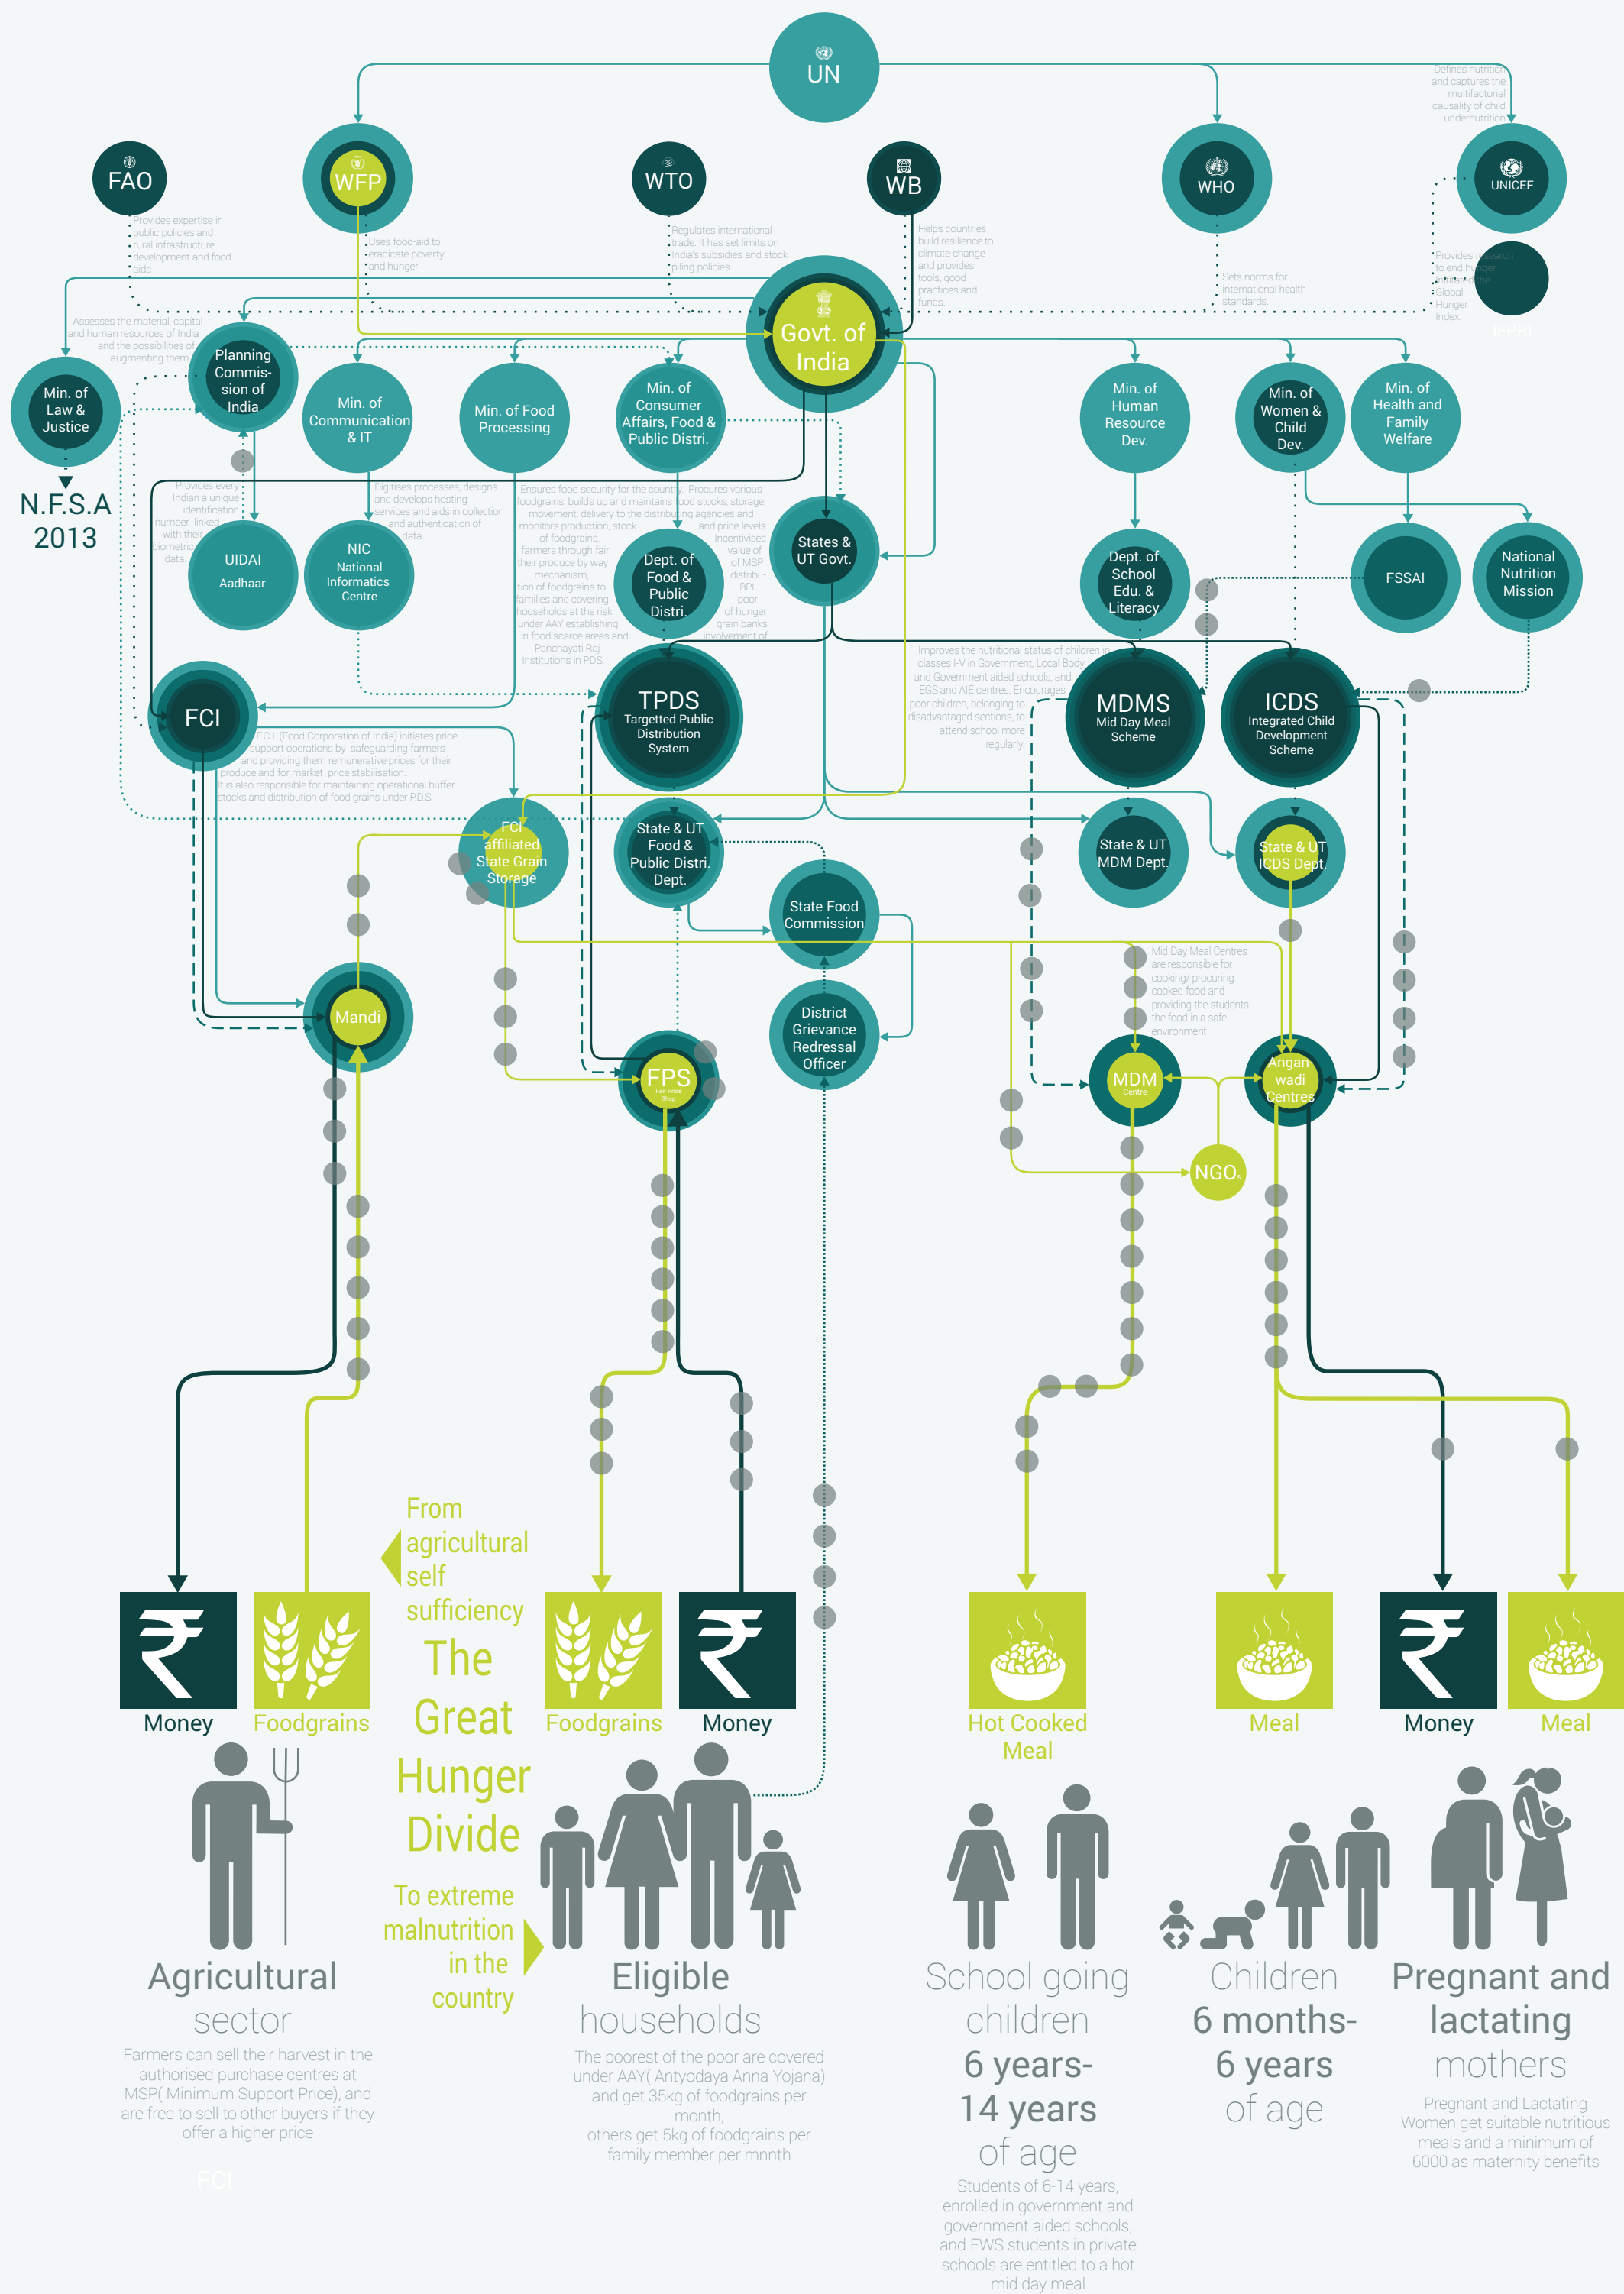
UN

FAO

WFP

WTO

WB

WHO

UNICEF

Defines nutrition and captures the multifactorial causality of child undernutrition

Provides expertise in public policies and rural infrastructure development and food aids

Uses food-aid to eradicate poverty and hunger

Regulates international trade. It has set limits on India's subsidies and stock piling policies

Helps countries build resilience to climate change and provides tools, good practices and funds.

Sets norms for international health standards.

Provides research to end hunger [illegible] Global Hunger Index.

IFPRI

Assesses the material, capital and human resources of India, and the possibilities of augmenting them

Govt. of India

Min. of Law & Justice

N.F.S.A 2013

Planning Commission of India

Min. of Communication & IT

Min. of Food Processing

Min. of Consumer Affairs, Food & Public Distri.

Min. of Human Resource Dev.

Min. of Women & Child Dev.

Min. of Health and Family Welfare

Provides every Indian a unique identification number linked with their biometric data.

UIDAI Aadhaar

Digitises processes, designs and develops hosting services and aids in collection and authentication of data.

NIC National Informatics Centre

Ensures food security for the country. Procures various foodgrains, builds up and maintains food stocks, storage, movement, delivery to the distributing agencies and monitors production, stock and price levels of foodgrains. Incentivises farmers through fair value of their produce by way of MSP mechanism, distribution of foodgrains to BPL families and covering poor households at the risk of hunger under AAY establishing grain banks in food scarce areas and involvement of Panchayati Raj Institutions in PDS.

Dept. of Food & Public Distri.

States & UT Govt.

Dept. of School Edu. & Literacy

FSSAI

National Nutrition Mission

Improves the nutritional status of children in classes I-V in Government, Local Body and Government aided schools, and EGS and AIE centres. Encourages poor children, belonging to disadvantaged sections, to attend school more regularly.

FCI

TPDS Targetted Public Distribution System

MDMS Mid Day Meal Scheme

ICDS Integrated Child Development Scheme

F.C.I. (Food Corporation of India) initiates price support operations by safeguarding farmers and providing them remunerative prices for their produce and for market price stabilisation. It is also responsible for maintaining operational buffer stocks and distribution of food grains under P.D.S.

FCI affiliated State Grain Storage

State & UT Food & Public Distri. Dept.

State & UT MDM Dept.

State & UT ICDS Dept.

State Food Commission

Mid Day Meal Centres are responsible for cooking/ procuring cooked food and providing the students the food in a safe environment

District Grievance Redressal Officer

Mandi

FPS Fair Price Shop

MDM Centre

Anganwadi Centres

NGOs

From agricultural self sufficiency

The Great Hunger Divide

To extreme malnutrition in the country

Money

Foodgrains

Foodgrains

Money

Hot Cooked Meal

Meal

Money

Meal

Agricultural sector

Farmers can sell their harvest in the authorised purchase centres at MSP( Minimum Support Price), and are free to sell to other buyers if they offer a higher price

FCI

Eligible households

The poorest of the poor are covered under AAY( Antyodaya Anna Yojana) and get 35kg of foodgrains per month, others get 5kg of foodgrains per family member per mnnth

School going children 6 years- 14 years of age

Students of 6-14 years, enrolled in government and government aided schools, and EWS students in private schools are entitled to a hot mid day meal

Children 6 months- 6 years of age

Pregnant and lactating mothers

Pregnant and Lactating Women get suitable nutritious meals and a minimum of 6000 as maternity benefits